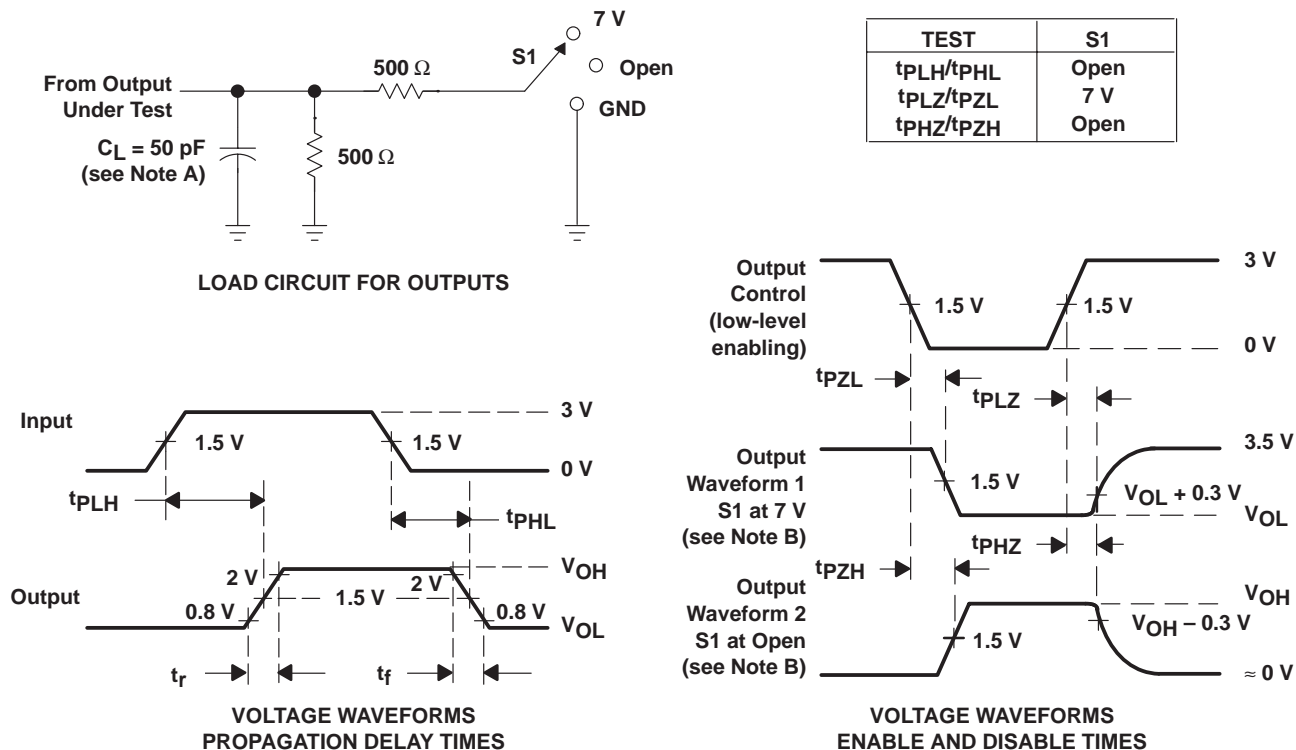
From Output Under Test

$C_L$ = 50 pF (see Note A)

500 Ω

500 Ω

S1

7 V

Open

GND

| TEST | S1 |
|---|---|
| $t_{PLH}/t_{PHL}$ | Open |
| $t_{PLZ}/t_{PZL}$ | 7 V |
| $t_{PHZ}/t_{PZH}$ | Open |

LOAD CIRCUIT FOR OUTPUTS

Input

1.5 V

1.5 V

3 V

0 V

$t_{PLH}$

$t_{PHL}$

Output

2 V

0.8 V

1.5 V

2 V

0.8 V

$V_{OH}$

$V_{OL}$

$t_r$

$t_f$

VOLTAGE WAVEFORMS PROPAGATION DELAY TIMES

Output Control (low-level enabling)

1.5 V

1.5 V

3 V

0 V

$t_{PZL}$

$t_{PLZ}$

Output Waveform 1 S1 at 7 V (see Note B)

1.5 V

3.5 V

$V_{OL}$ + 0.3 V

$V_{OL}$

$t_{PZH}$

$t_{PHZ}$

Output Waveform 2 S1 at Open (see Note B)

1.5 V

$V_{OH}$

$V_{OH}$ – 0.3 V

≈ 0 V

VOLTAGE WAVEFORMS ENABLE AND DISABLE TIMES